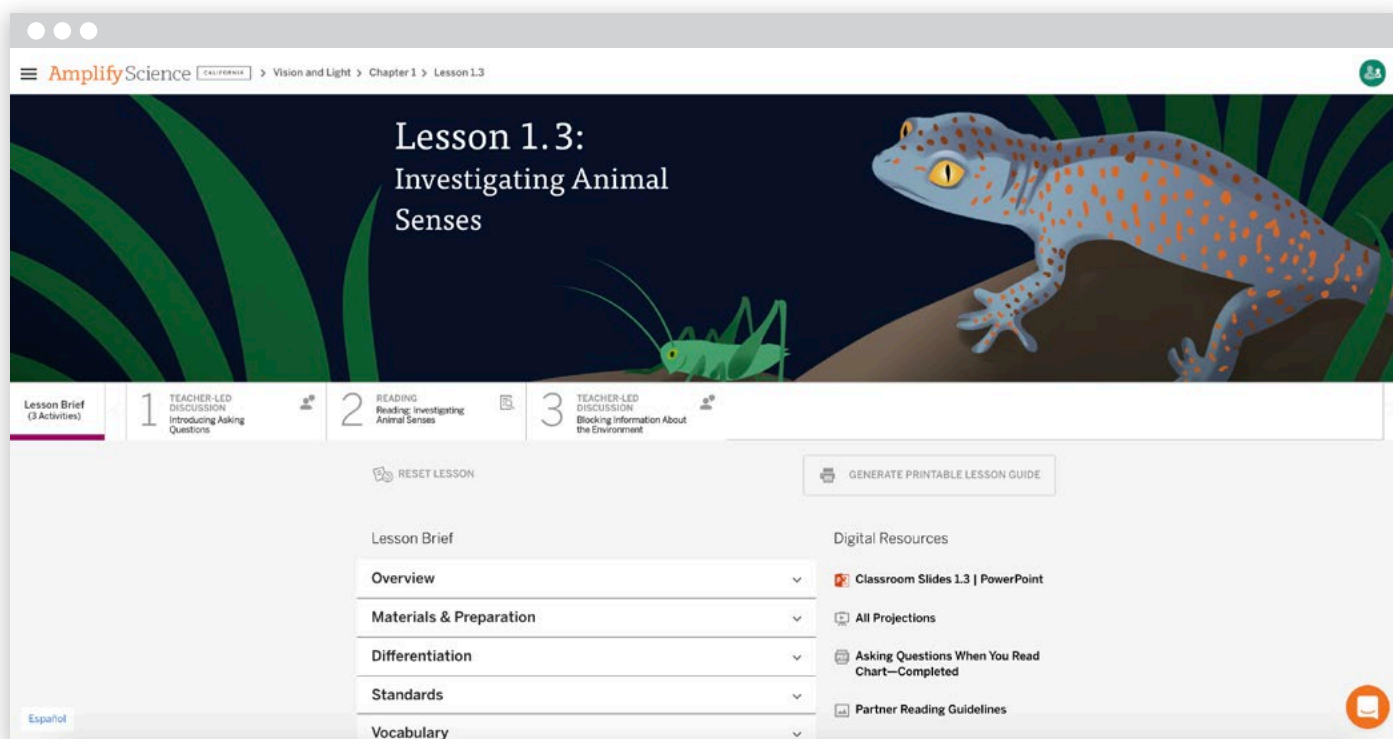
Amplify Science CALIFORNIA > Vision and Light > Chapter 1 > Lesson 1.3

Lesson 1.3:
Investigating Animal Senses

Lesson Brief (3 Activities)

1 TEACHER-LED DISCUSSION Introducing Asking Questions

2 READING Reading: Investigating Animal Senses

3 TEACHER-LED DISCUSSION Blocking Information About the Environment

RESET LESSON

GENERATE PRINTABLE LESSON GUIDE

Lesson Brief

Overview

Materials & Preparation

Differentiation

Standards

Vocabulary

Digital Resources

Classroom Slides 1.3 | PowerPoint

All Projections

Asking Questions When You Read Chart—Completed

Partner Reading Guidelines

Español